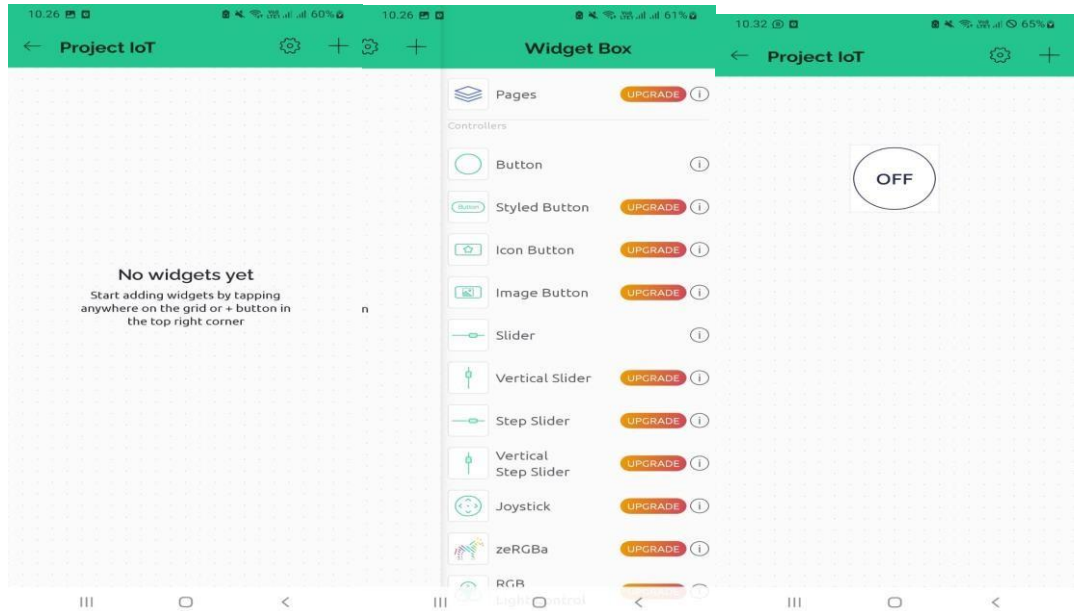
10.26 60%

Project IoT

No widgets yet

Start adding widgets by tapping anywhere on the grid or + button in the top right corner

10.26 61%

Widget Box

Pages UPGRADE

Controllers

Button

Button Styled Button UPGRADE

Icon Button UPGRADE

Image Button UPGRADE

Slider

Vertical Slider UPGRADE

Step Slider UPGRADE

Vertical Step Slider UPGRADE

Joystick UPGRADE

zeRGBa UPGRADE

RGB Light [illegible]ontrol

n

10.32 65%

Project IoT

OFF